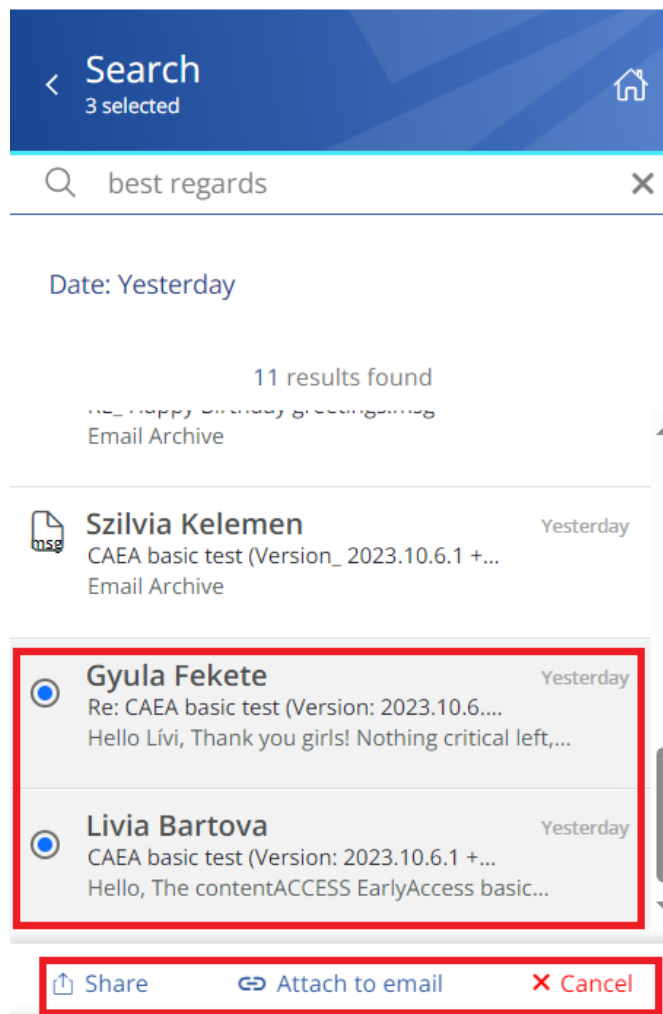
Search
3 selected

best regards

Date: Yesterday

11 results found

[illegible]
Email Archive

msg
Szilvia Kelemen
Yesterday
CAEA basic test (Version_ 2023.10.6.1 +...
Email Archive

Gyula Fekete
Yesterday
Re: CAEA basic test (Version: 2023.10.6....
Hello Lívi, Thank you girls! Nothing critical left,...

Livia Bartova
Yesterday
CAEA basic test (Version: 2023.10.6.1 +...
Hello, The contentACCESS EarlyAccess basic...

Share
Attach to email
Cancel